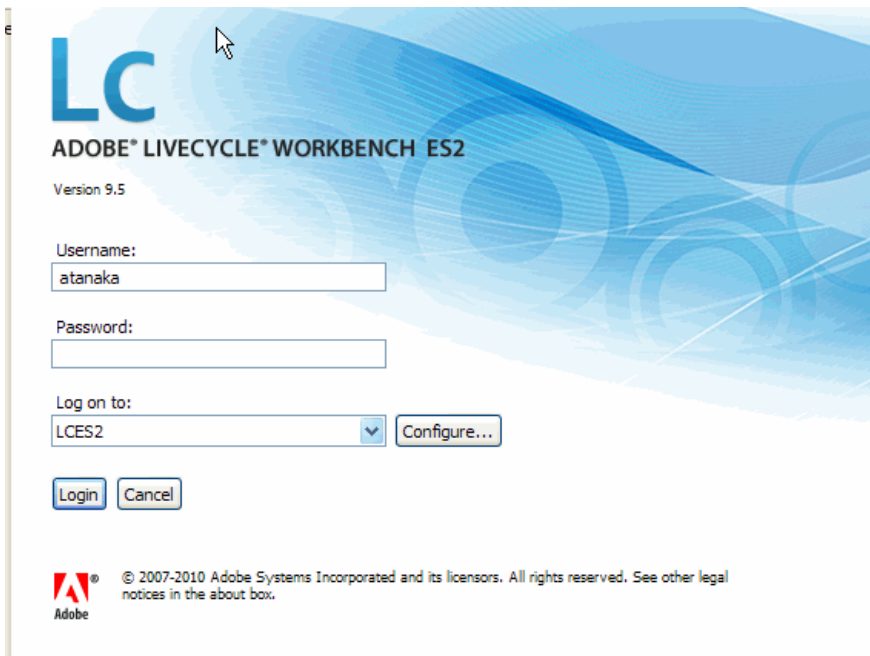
Lc

ADOBE® LIVECYCLE® WORKBENCH ES2

Version 9.5

Username:

atanaka

Password:

Log on to:

LCES2

Configure...

Login

Cancel

Adobe®

© 2007-2010 Adobe Systems Incorporated and its licensors. All rights reserved. See other legal notices in the about box.